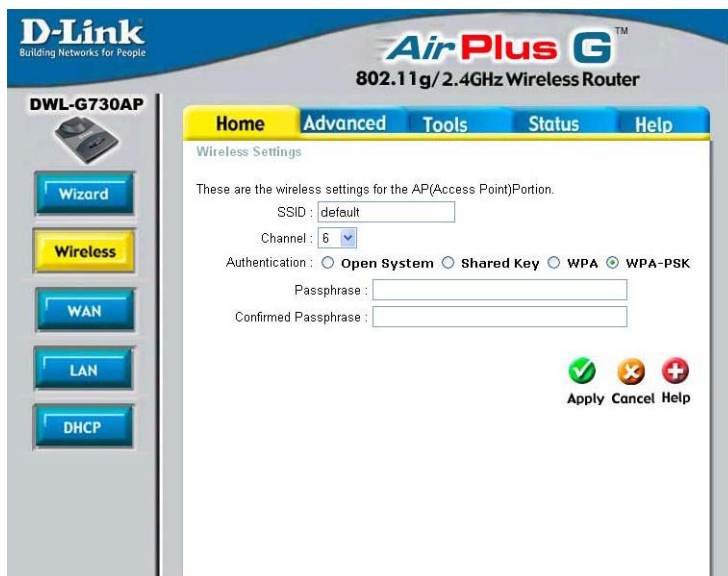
D-Link
Building Networks for People

AirPlus G™
802.11g/2.4GHz Wireless Router

DWL-G730AP

Wizard

Wireless

WAN

LAN

DHCP

Home | Advanced | Tools | Status | Help

Wireless Settings

These are the wireless settings for the AP(Access Point)Portion.

SSID : default

Channel : 6

Authentication : ○ Open System ○ Shared Key ○ WPA ⊙ WPA-PSK

Passphrase :

Confirmed Passphrase :

Apply Cancel Help